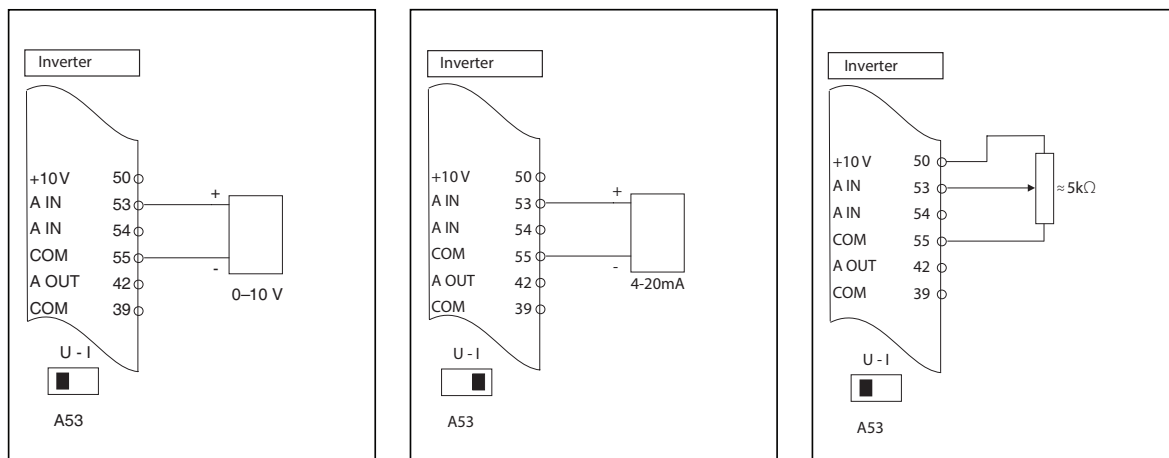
Inverter

+10 V 50
A IN 53
A IN 54
COM 55
A OUT 42
COM 39

+
-
0–10 V

U - I

A53

Inverter

+10 V 50
A IN 53
A IN 54
COM 55
A OUT 42
COM 39

+
-
4-20mA

U - I

A53

Inverter

+10 V 50
A IN 53
A IN 54
COM 55
A OUT 42
COM 39

≈ 5kΩ

U - I

A53